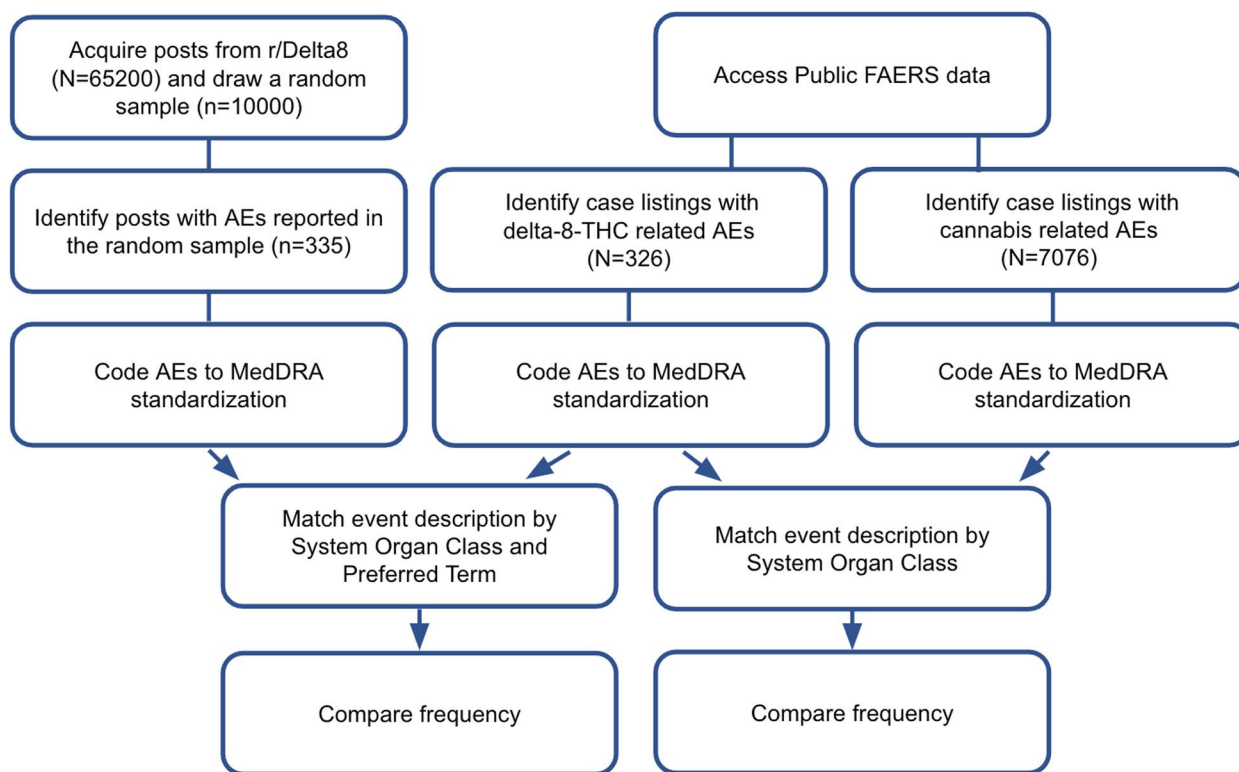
Acquire posts from r/Delta8 (N=65200) and draw a random sample (n=10000)

Access Public FAERS data

Identify posts with AEs reported in the random sample (n=335)

Identify case listings with delta-8-THC related AEs (N=326)

Identify case listings with cannabis related AEs (N=7076)

Code AEs to MedDRA standardization

Code AEs to MedDRA standardization

Code AEs to MedDRA standardization

Match event description by System Organ Class and Preferred Term

Match event description by System Organ Class

Compare frequency

Compare frequency